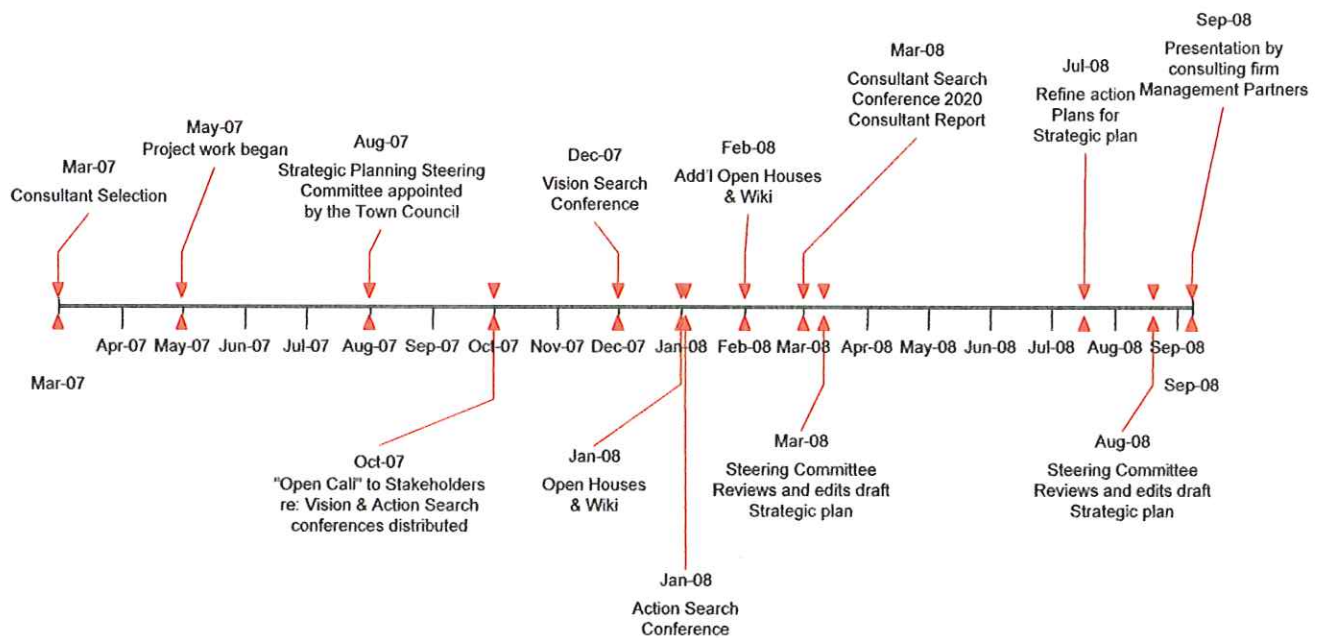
Mar-07
Consultant Selection

May-07
Project work began

Aug-07
Strategic Planning Steering Committee appointed by the Town Council

Dec-07
Vision Search Conference

Feb-08
Add'l Open Houses & Wiki

Mar-08
Consultant Search Conference 2020 Consultant Report

Jul-08
Refine action Plans for Strategic plan

Sep-08
Presentation by consulting firm Management Partners

Apr-07 May-07 Jun-07 Jul-07 Aug-07 Sep-07 Oct-07 Nov-07 Dec-07 Jan-08 Feb-08 Mar-08 Apr-08 May-08 Jun-08 Jul-08 Aug-08 Sep-08

Mar-07

Sep-08

Oct-07
"Open Call" to Stakeholders re: Vision & Action Search conferences distributed

Jan-08
Open Houses & Wiki

Mar-08
Steering Committee Reviews and edits draft Strategic plan

Aug-08
Steering Committee Reviews and edits draft Strategic plan

Jan-08
Action Search Conference